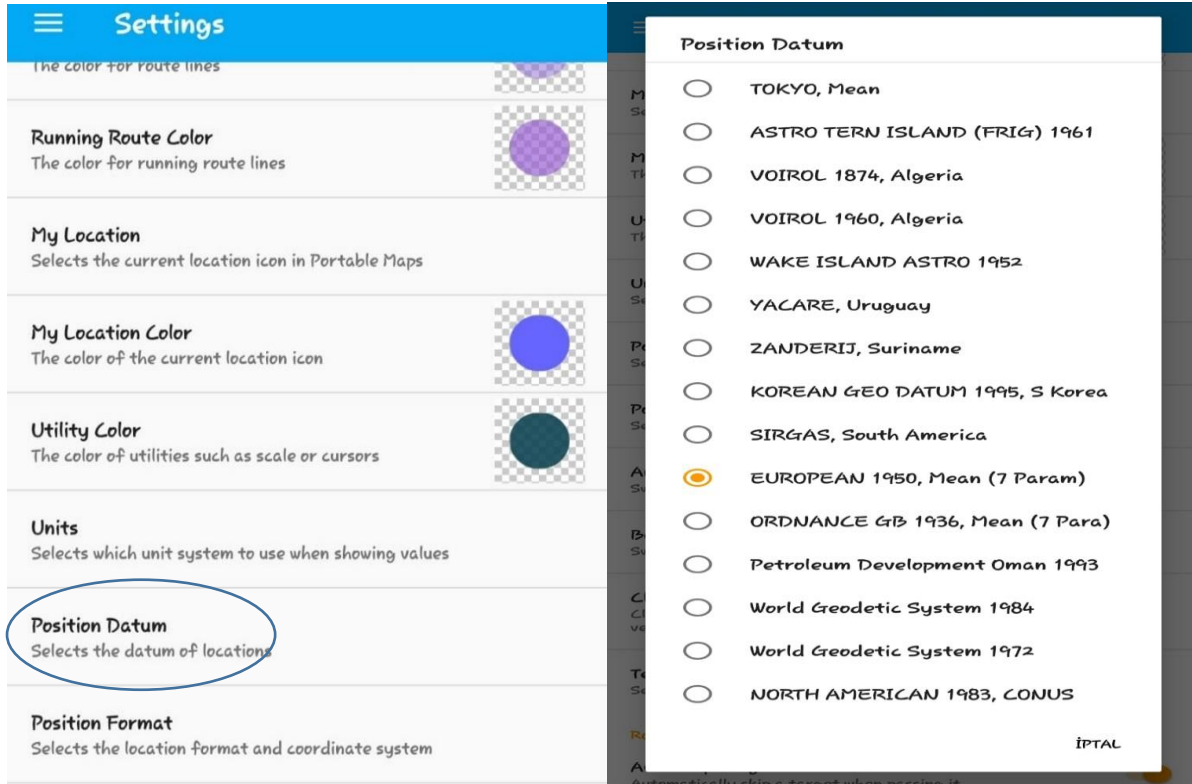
Settings

The color for route lines

Running Route Color
The color for running route lines

My Location
Selects the current location icon in Portable Maps

My Location Color
The color of the current location icon

Utility Color
The color of utilities such as scale or cursors

Units
Selects which unit system to use when showing values

Position Datum
Selects the datum of locations

Position Format
Selects the location format and coordinate system

Position Datum

TOKYO, Mean
ASTRO TERN ISLAND (FRIG) 1961
VOIROL 1874, Algeria
VOIROL 1960, Algeria
WAKE ISLAND ASTRO 1952
YACARE, Uruguay
ZANDERIJ, Suriname
KOREAN GEO DATUM 1995, S Korea
SIRGAS, South America
EUROPEAN 1950, Mean (7 Param)
ORDNANCE GB 1936, Mean (7 Para)
Petroleum Development Oman 1993
World Geodetic System 1984
World Geodetic System 1972
NORTH AMERICAN 1983, CONUS

İPTAL